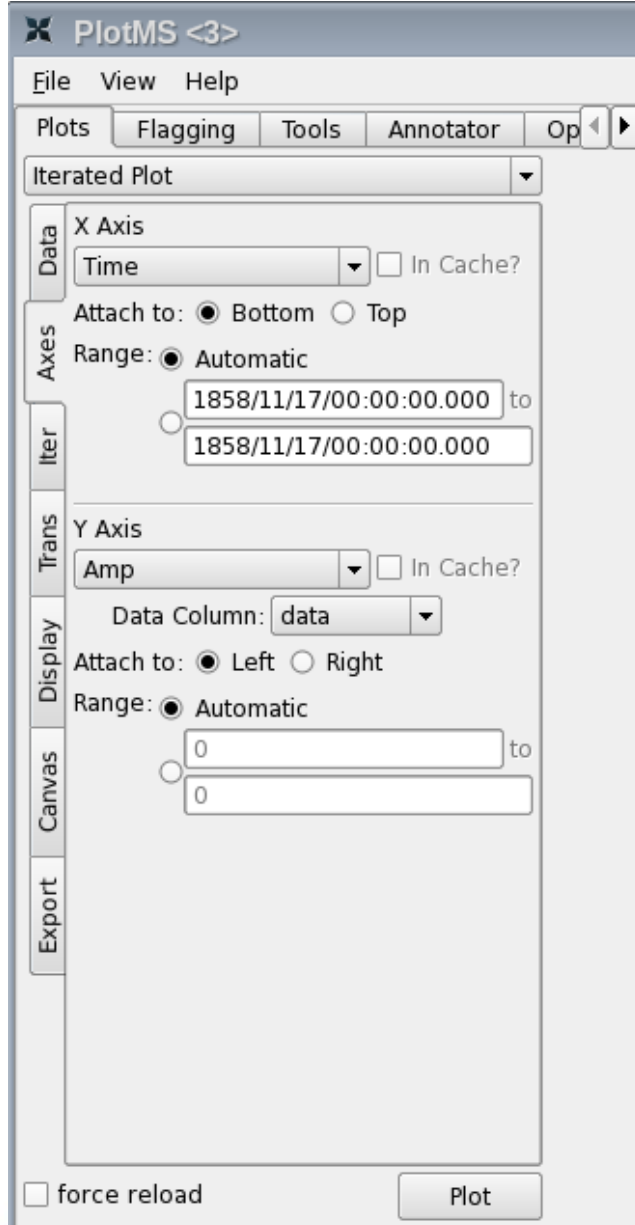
PlotMS <3>

File View Help

Plots Flagging Tools Annotator Op

Iterated Plot

Data
Axes
Iter
Trans
Display
Canvas
Export

X Axis
Time
In Cache?
Attach to: Bottom Top
Range: Automatic
1858/11/17/00:00:00.000 to
1858/11/17/00:00:00.000

Y Axis
Amp
In Cache?
Data Column: data
Attach to: Left Right
Range: Automatic
0 to
0

force reload
Plot